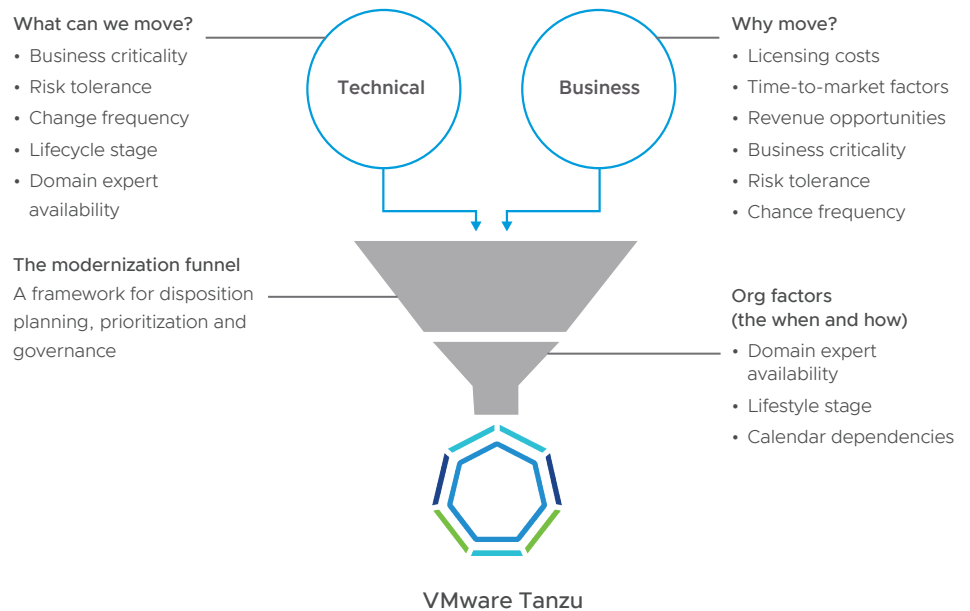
What can we move?

- Business criticality
- Risk tolerance
- Change frequency
- Lifecycle stage
- Domain expert availability

Technical

Business

Why move?

- Licensing costs
- Time-to-market factors
- Revenue opportunities
- Business criticality
- Risk tolerance
- Chance frequency

The modernization funnel

A framework for disposition planning, prioritization and governance

Org factors (the when and how)

- Domain expert availability
- Lifestyle stage
- Calendar dependencies

VMware Tanzu